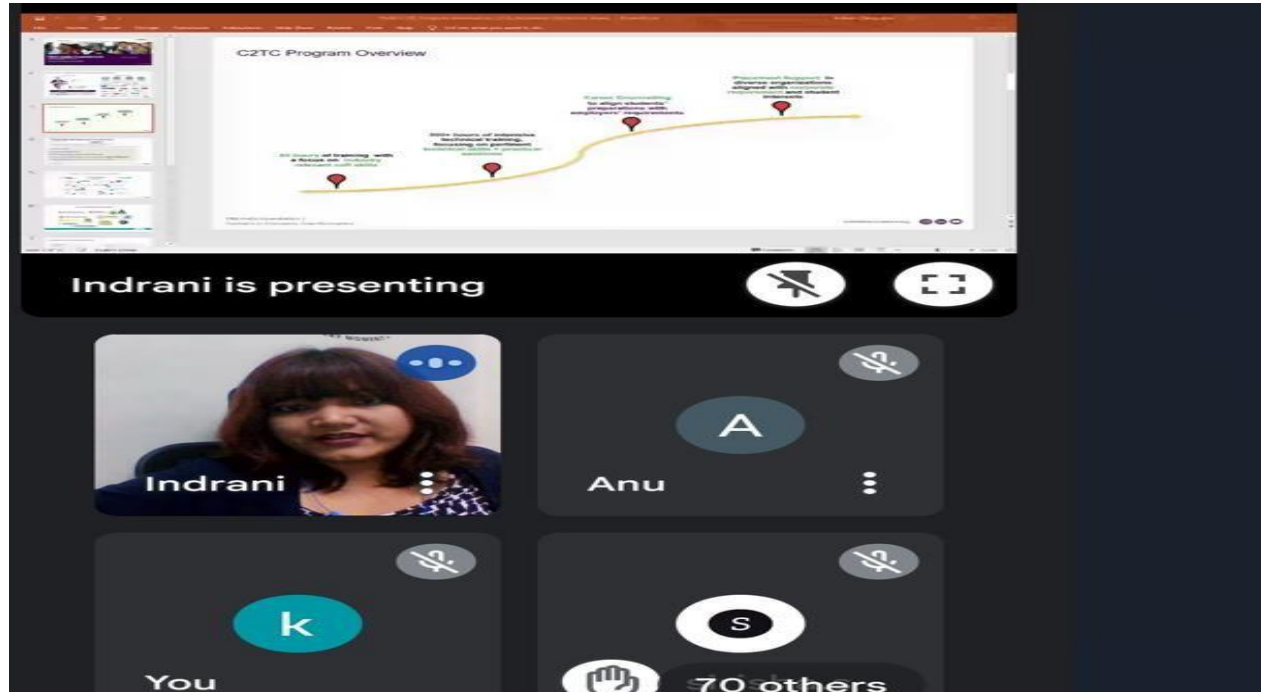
C2TC Program Overview

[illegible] hours of training with a focus on industry relevant soft skills

300+ hours of intensive technical training, focusing on pertinent technical skills + practical sessions

Career Counseling to align students' preparations with employers' requirements

Placement Support in diverse organizations aligned with corporate requirement and student interests

Indrani is presenting

Indrani

A

Anu

k

You

S

70 others